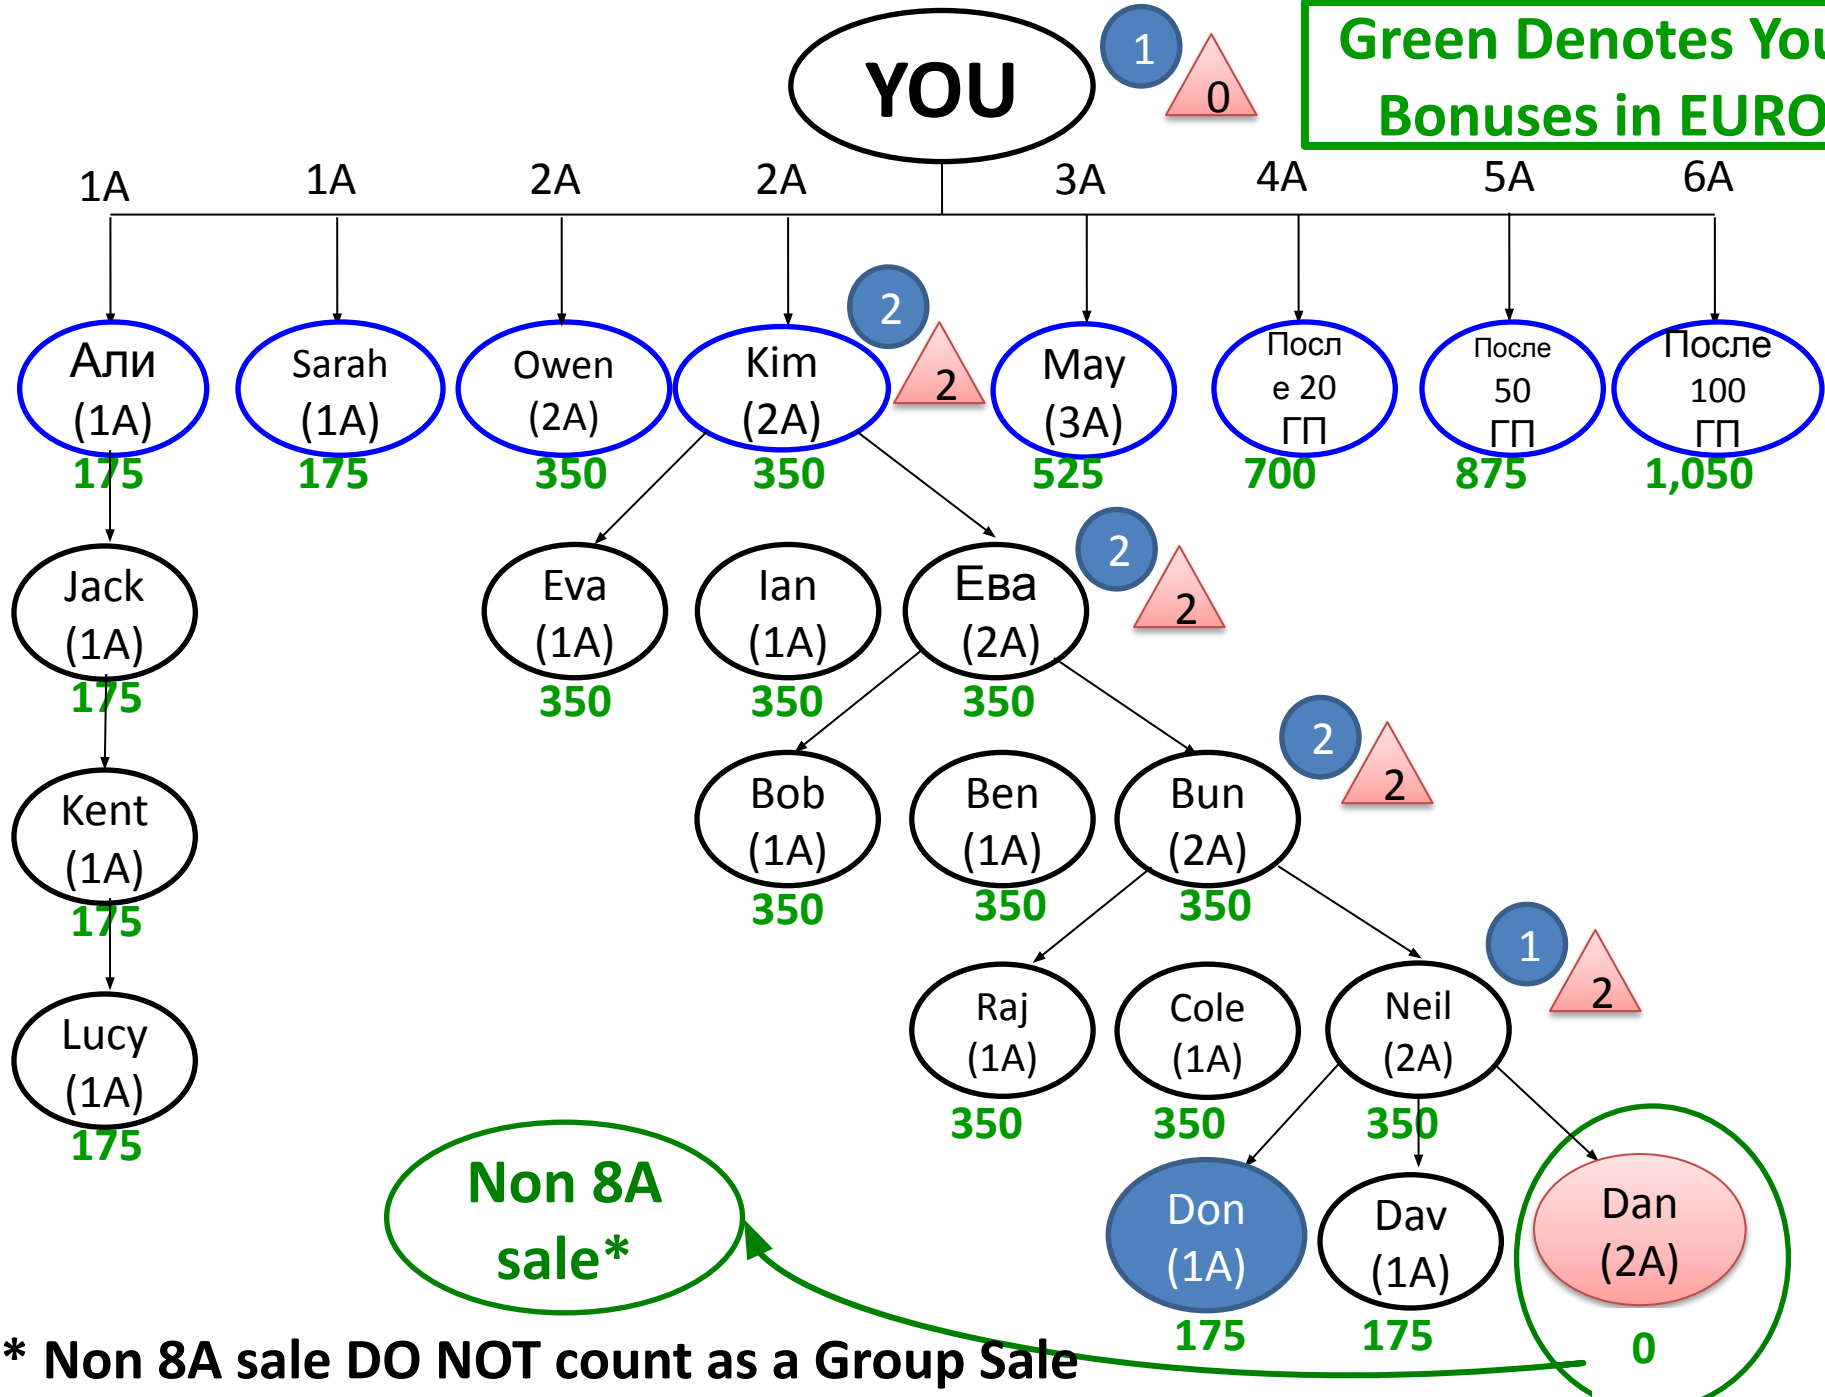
YOU
1
0
Green Denotes You
Bonuses in EURO

1A 1A 2A 2A 3A 4A 5A 6A

Али (1A) 175
Sarah (1A) 175
Owen (2A) 350
Kim (2A) 350
2
2
May (3A) 525
После 20 ГП 700
После 50 ГП 875
После 100 ГП 1,050

Jack (1A) 175
Eva (1A) 350
Ian (1A) 350
Ева (2A) 350
2
2

Kent (1A) 175
Bob (1A) 350
Ben (1A) 350
Bun (2A) 350
2
2

Lucy (1A) 175
Raj (1A) 350
Cole (1A) 350
Neil (2A) 350
1
2

Non 8A sale*
Don (1A) 175
Dav (1A) 175
Dan (2A) 0

* Non 8A sale DO NOT count as a Group Sale